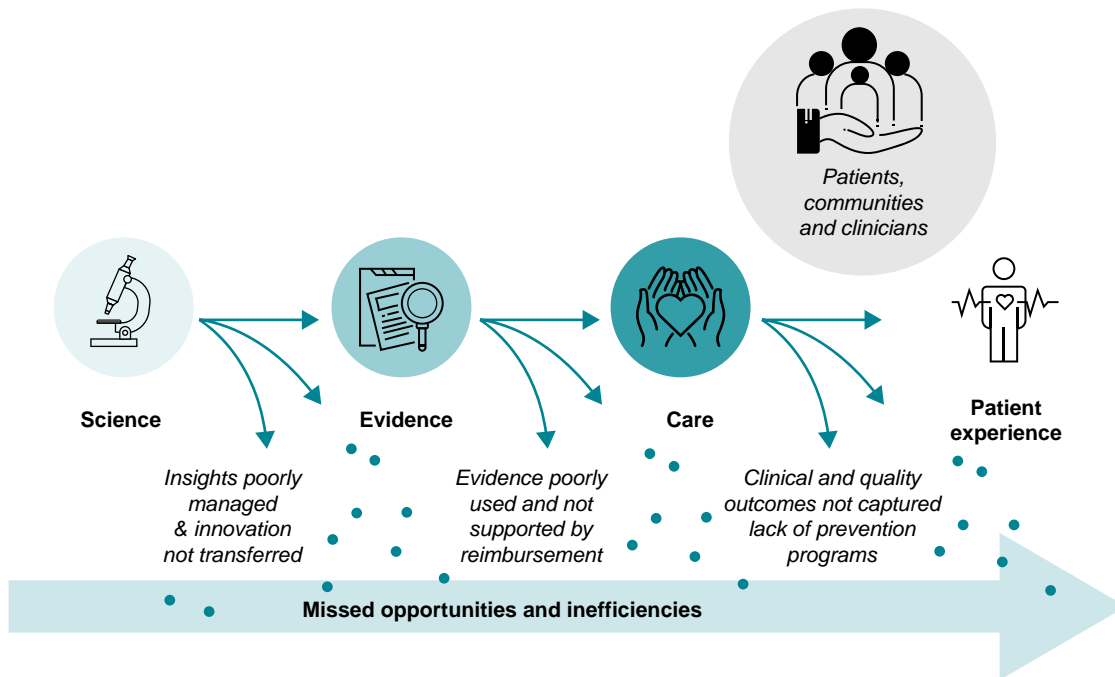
Patients, communities and clinicians

Science

Evidence

Care

Patient experience

Insights poorly managed & innovation not transferred

Evidence poorly used and not supported by reimbursement

Clinical and quality outcomes not captured lack of prevention programs

Missed opportunities and inefficiencies